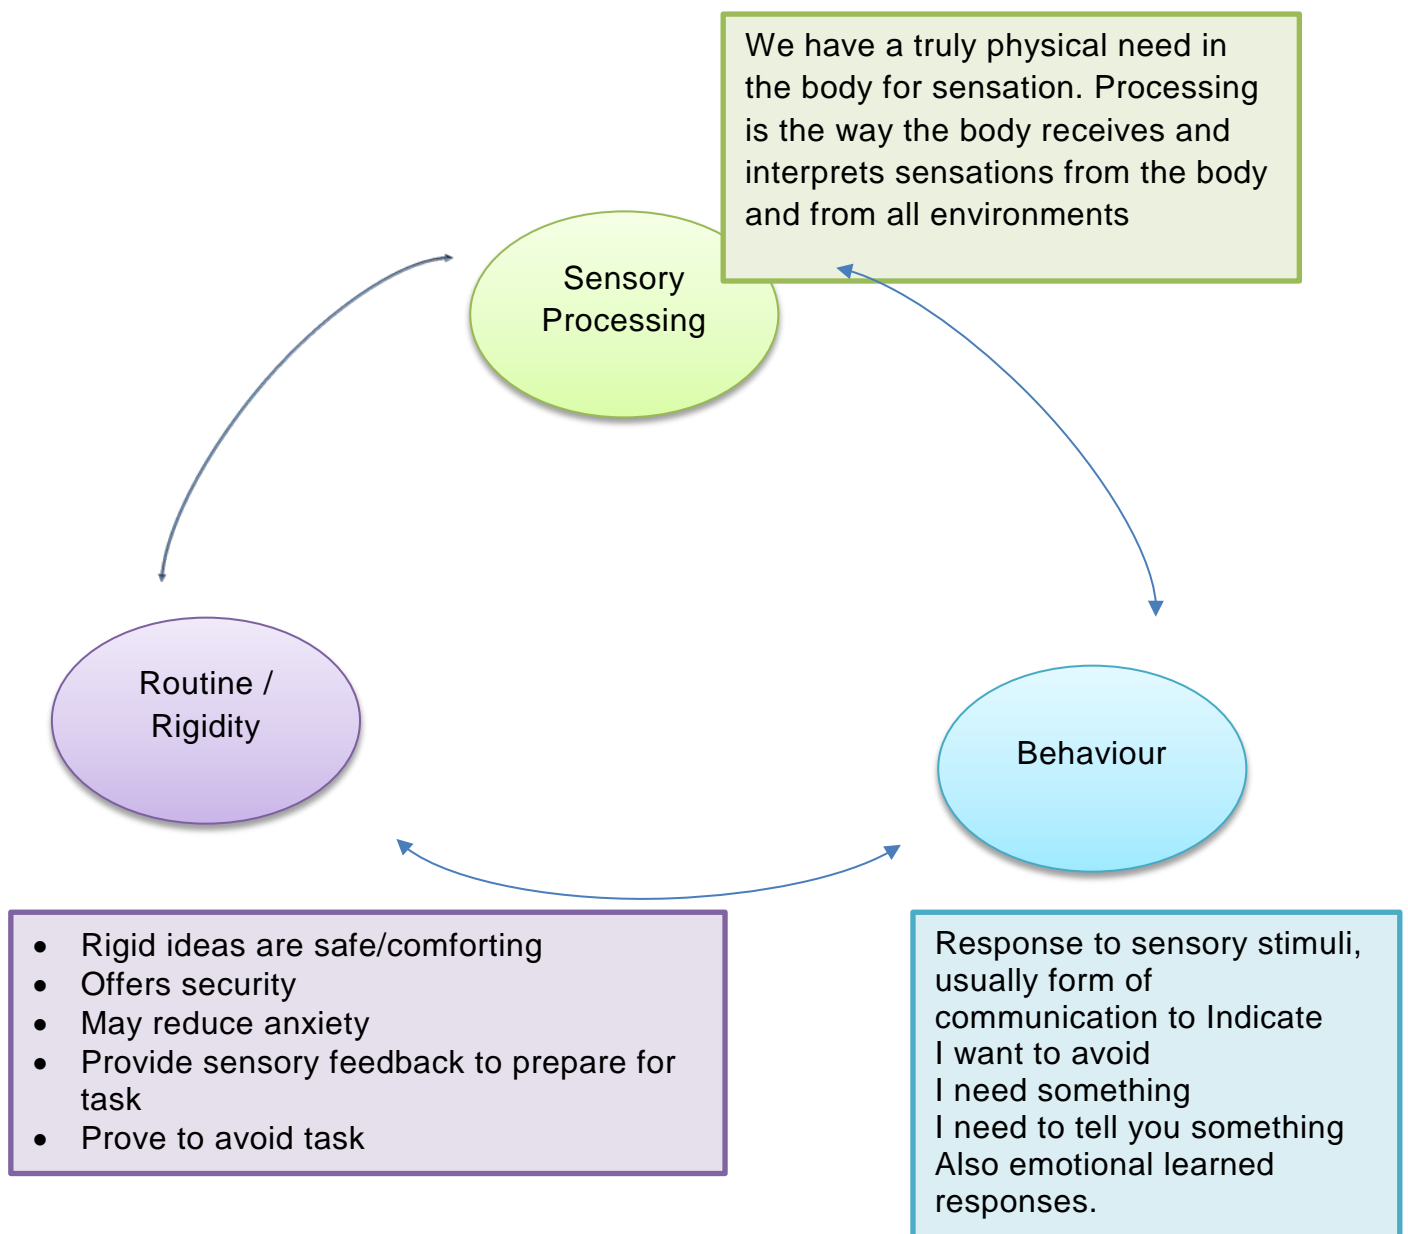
We have a truly physical need in the body for sensation. Processing is the way the body receives and interprets sensations from the body and from all environments

Sensory Processing

Routine / Rigidity

Behaviour

- Rigid ideas are safe/comforting
- Offers security
- May reduce anxiety
- Provide sensory feedback to prepare for task
- Prove to avoid task

Response to sensory stimuli, usually form of communication to Indicate
I want to avoid
I need something
I need to tell you something
Also emotional learned responses.